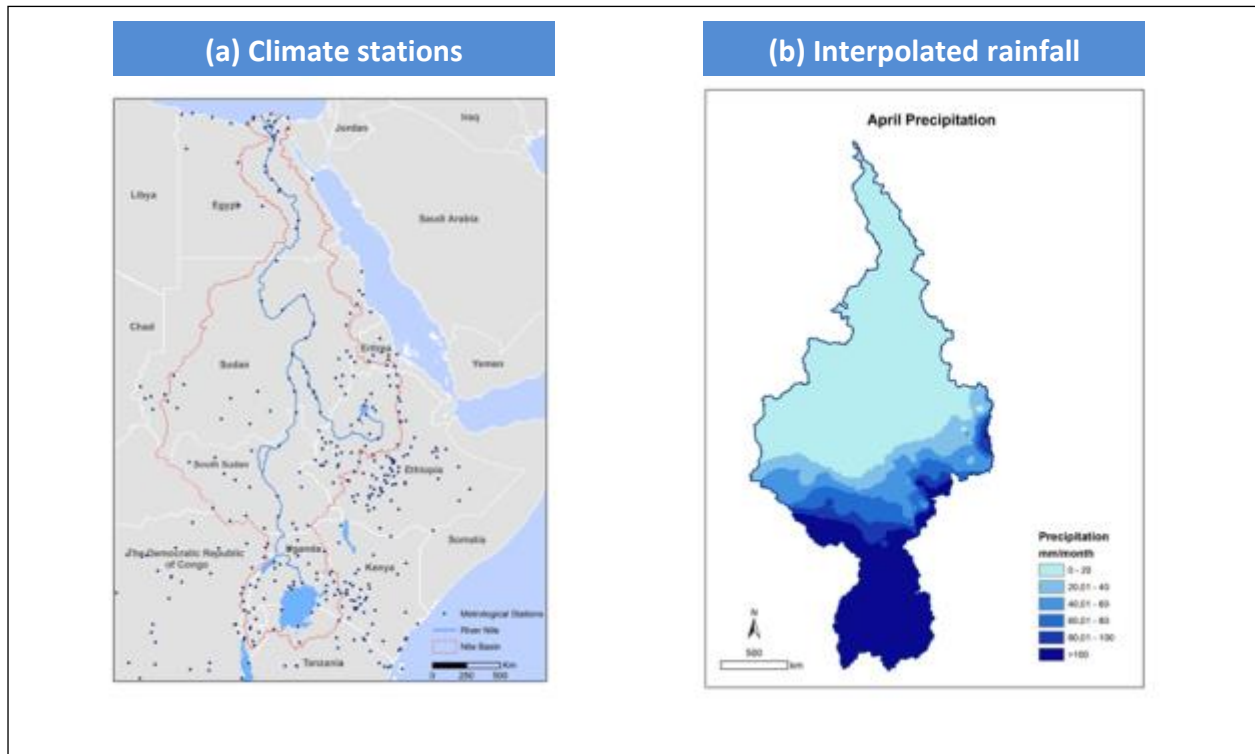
(a) Climate stations

Jordan
Iraq
Libya
Egypt
Saudi Arabia
Chad
Sudan
Eritrea
Yemen
South Sudan
Ethiopia
Somalia
The Democratic Republic of Congo
Uganda
Kenya
Tanzania
Metrological Stations
River Nile
Nile Basin
0 250 500 Km

(b) Interpolated rainfall

April Precipitation

Precipitation mm/month
0 - 20
20.01 - 40
40.01 - 60
60.01 - 80
80.01 - 100
>100

N
500 km